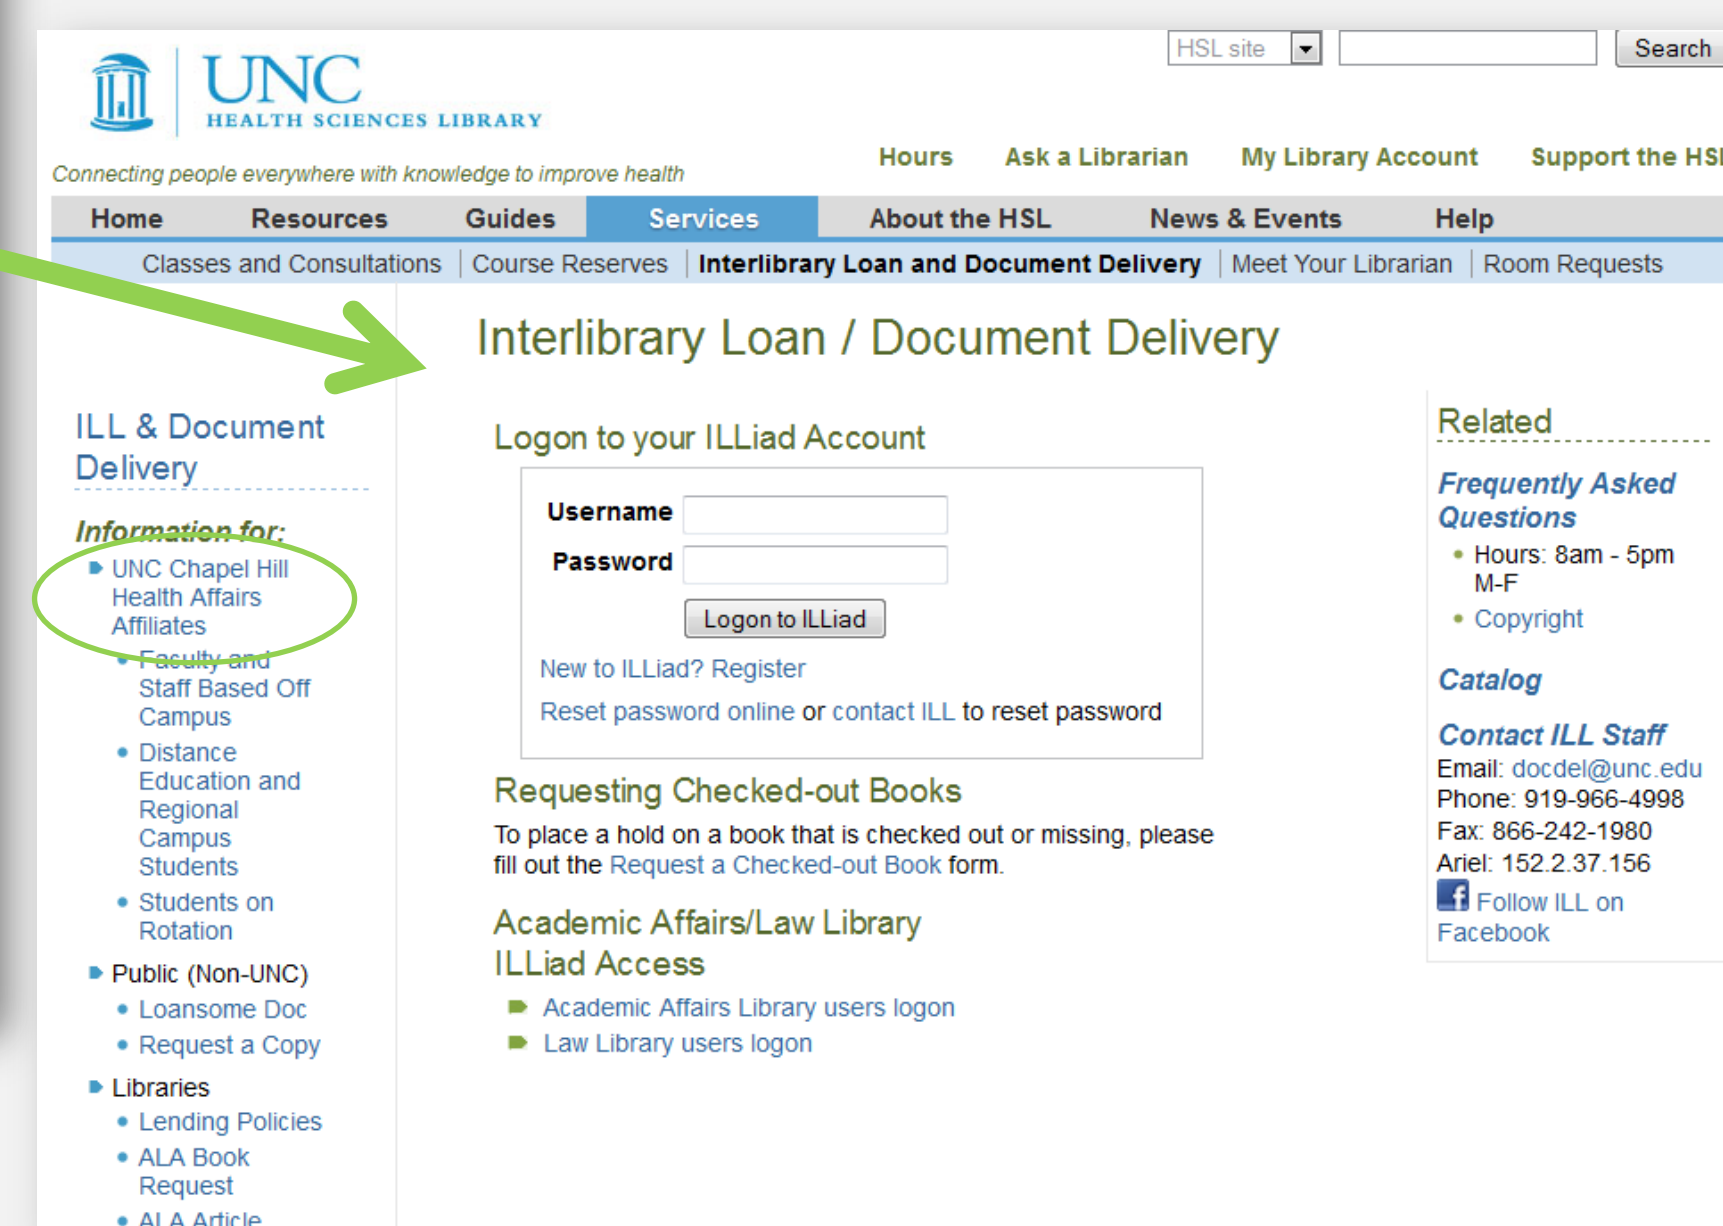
UNC
HEALTH SCIENCES LIBRARY

HSL site | Search

Connecting people everywhere with knowledge to improve health

Hours | Ask a Librarian | My Library Account | Support the HSL

Home | Resources | Guides | Services | About the HSL | News & Events | Help

Classes and Consultations | Course Reserves | Interlibrary Loan and Document Delivery | Meet Your Librarian | Room Requests

Interlibrary Loan / Document Delivery

ILL & Document Delivery

Information for:
- UNC Chapel Hill Health Affairs Affiliates
  - Faculty and Staff Based Off Campus
  - Distance Education and Regional Campus Students
  - Students on Rotation
- Public (Non-UNC)
  - Loansome Doc
  - Request a Copy
- Libraries
  - Lending Policies
  - ALA Book Request
  - ALA Article

Logon to your ILLiad Account

Username
Password
Logon to ILLiad

New to ILLiad? Register

Reset password online or contact ILL to reset password

Requesting Checked-out Books

To place a hold on a book that is checked out or missing, please fill out the Request a Checked-out Book form.

Academic Affairs/Law Library ILLiad Access

- Academic Affairs Library users logon
- Law Library users logon

Related

Frequently Asked Questions
- Hours: 8am - 5pm M-F
- Copyright

Catalog

Contact ILL Staff
Email: docdel@unc.edu
Phone: 919-966-4998
Fax: 866-242-1980
Ariel: 152.2.37.156
Follow ILL on Facebook